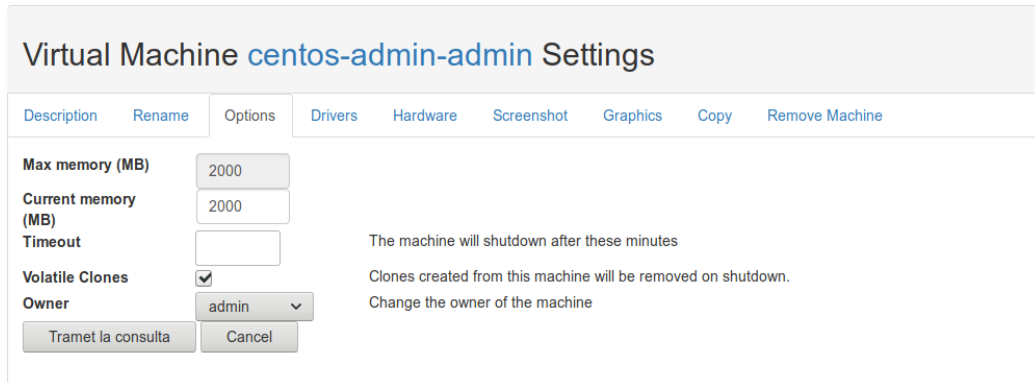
Virtual Machine centos-admin-admin Settings

Description Rename Options Drivers Hardware Screenshot Graphics Copy Remove Machine

Max memory (MB) 2000

Current memory (MB) 2000

Timeout The machine will shutdown after these minutes

Volatile Clones Clones created from this machine will be removed on shutdown.

Owner admin Change the owner of the machine

Tramet la consulta Cancel